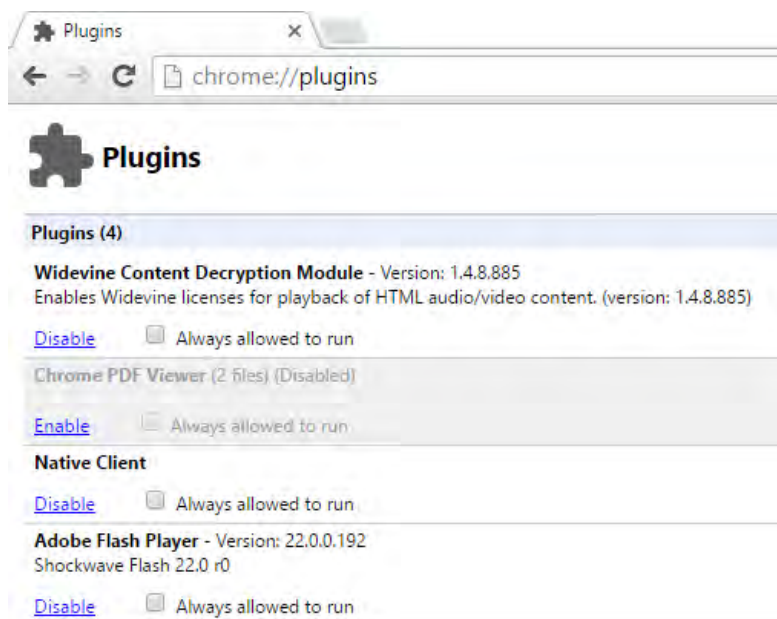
Plugins ×

chrome://plugins

Plugins

Plugins (4)

Widevine Content Decryption Module - Version: 1.4.8.885
Enables Widevine licenses for playback of HTML audio/video content. (version: 1.4.8.885)

Disable Always allowed to run

Chrome PDF Viewer (2 files) (Disabled)

Enable Always allowed to run

Native Client

Disable Always allowed to run

Adobe Flash Player - Version: 22.0.0.192
Shockwave Flash 22.0 r0

Disable Always allowed to run